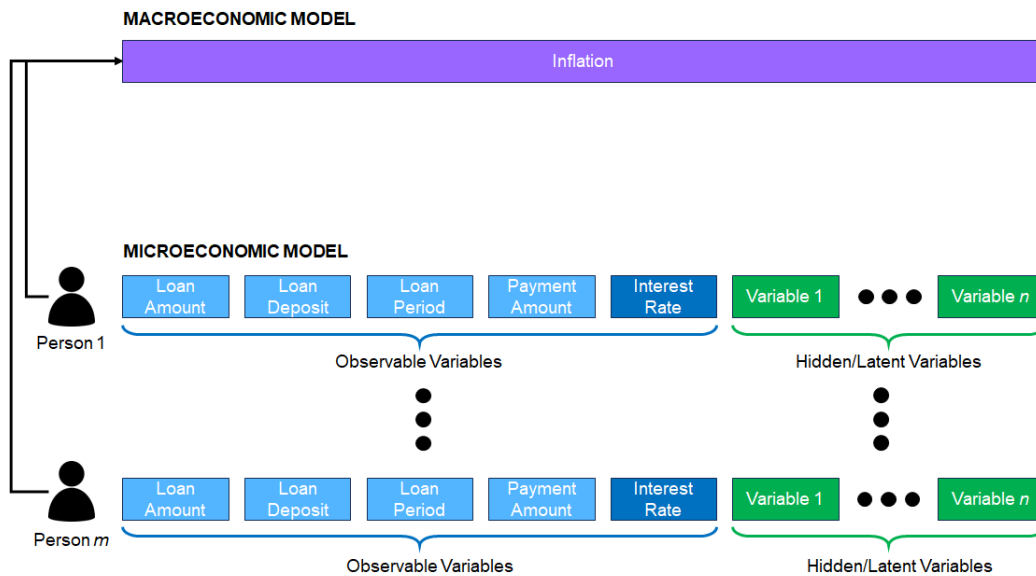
MACROECONOMIC MODEL

Inflation

MICROECONOMIC MODEL

Person 1

Loan Amount

Loan Deposit

Loan Period

Payment Amount

Interest Rate

Variable 1

Variable $n$

Observable Variables

Hidden/Latent Variables

Person $m$

Loan Amount

Loan Deposit

Loan Period

Payment Amount

Interest Rate

Variable 1

Variable $n$

Observable Variables

Hidden/Latent Variables